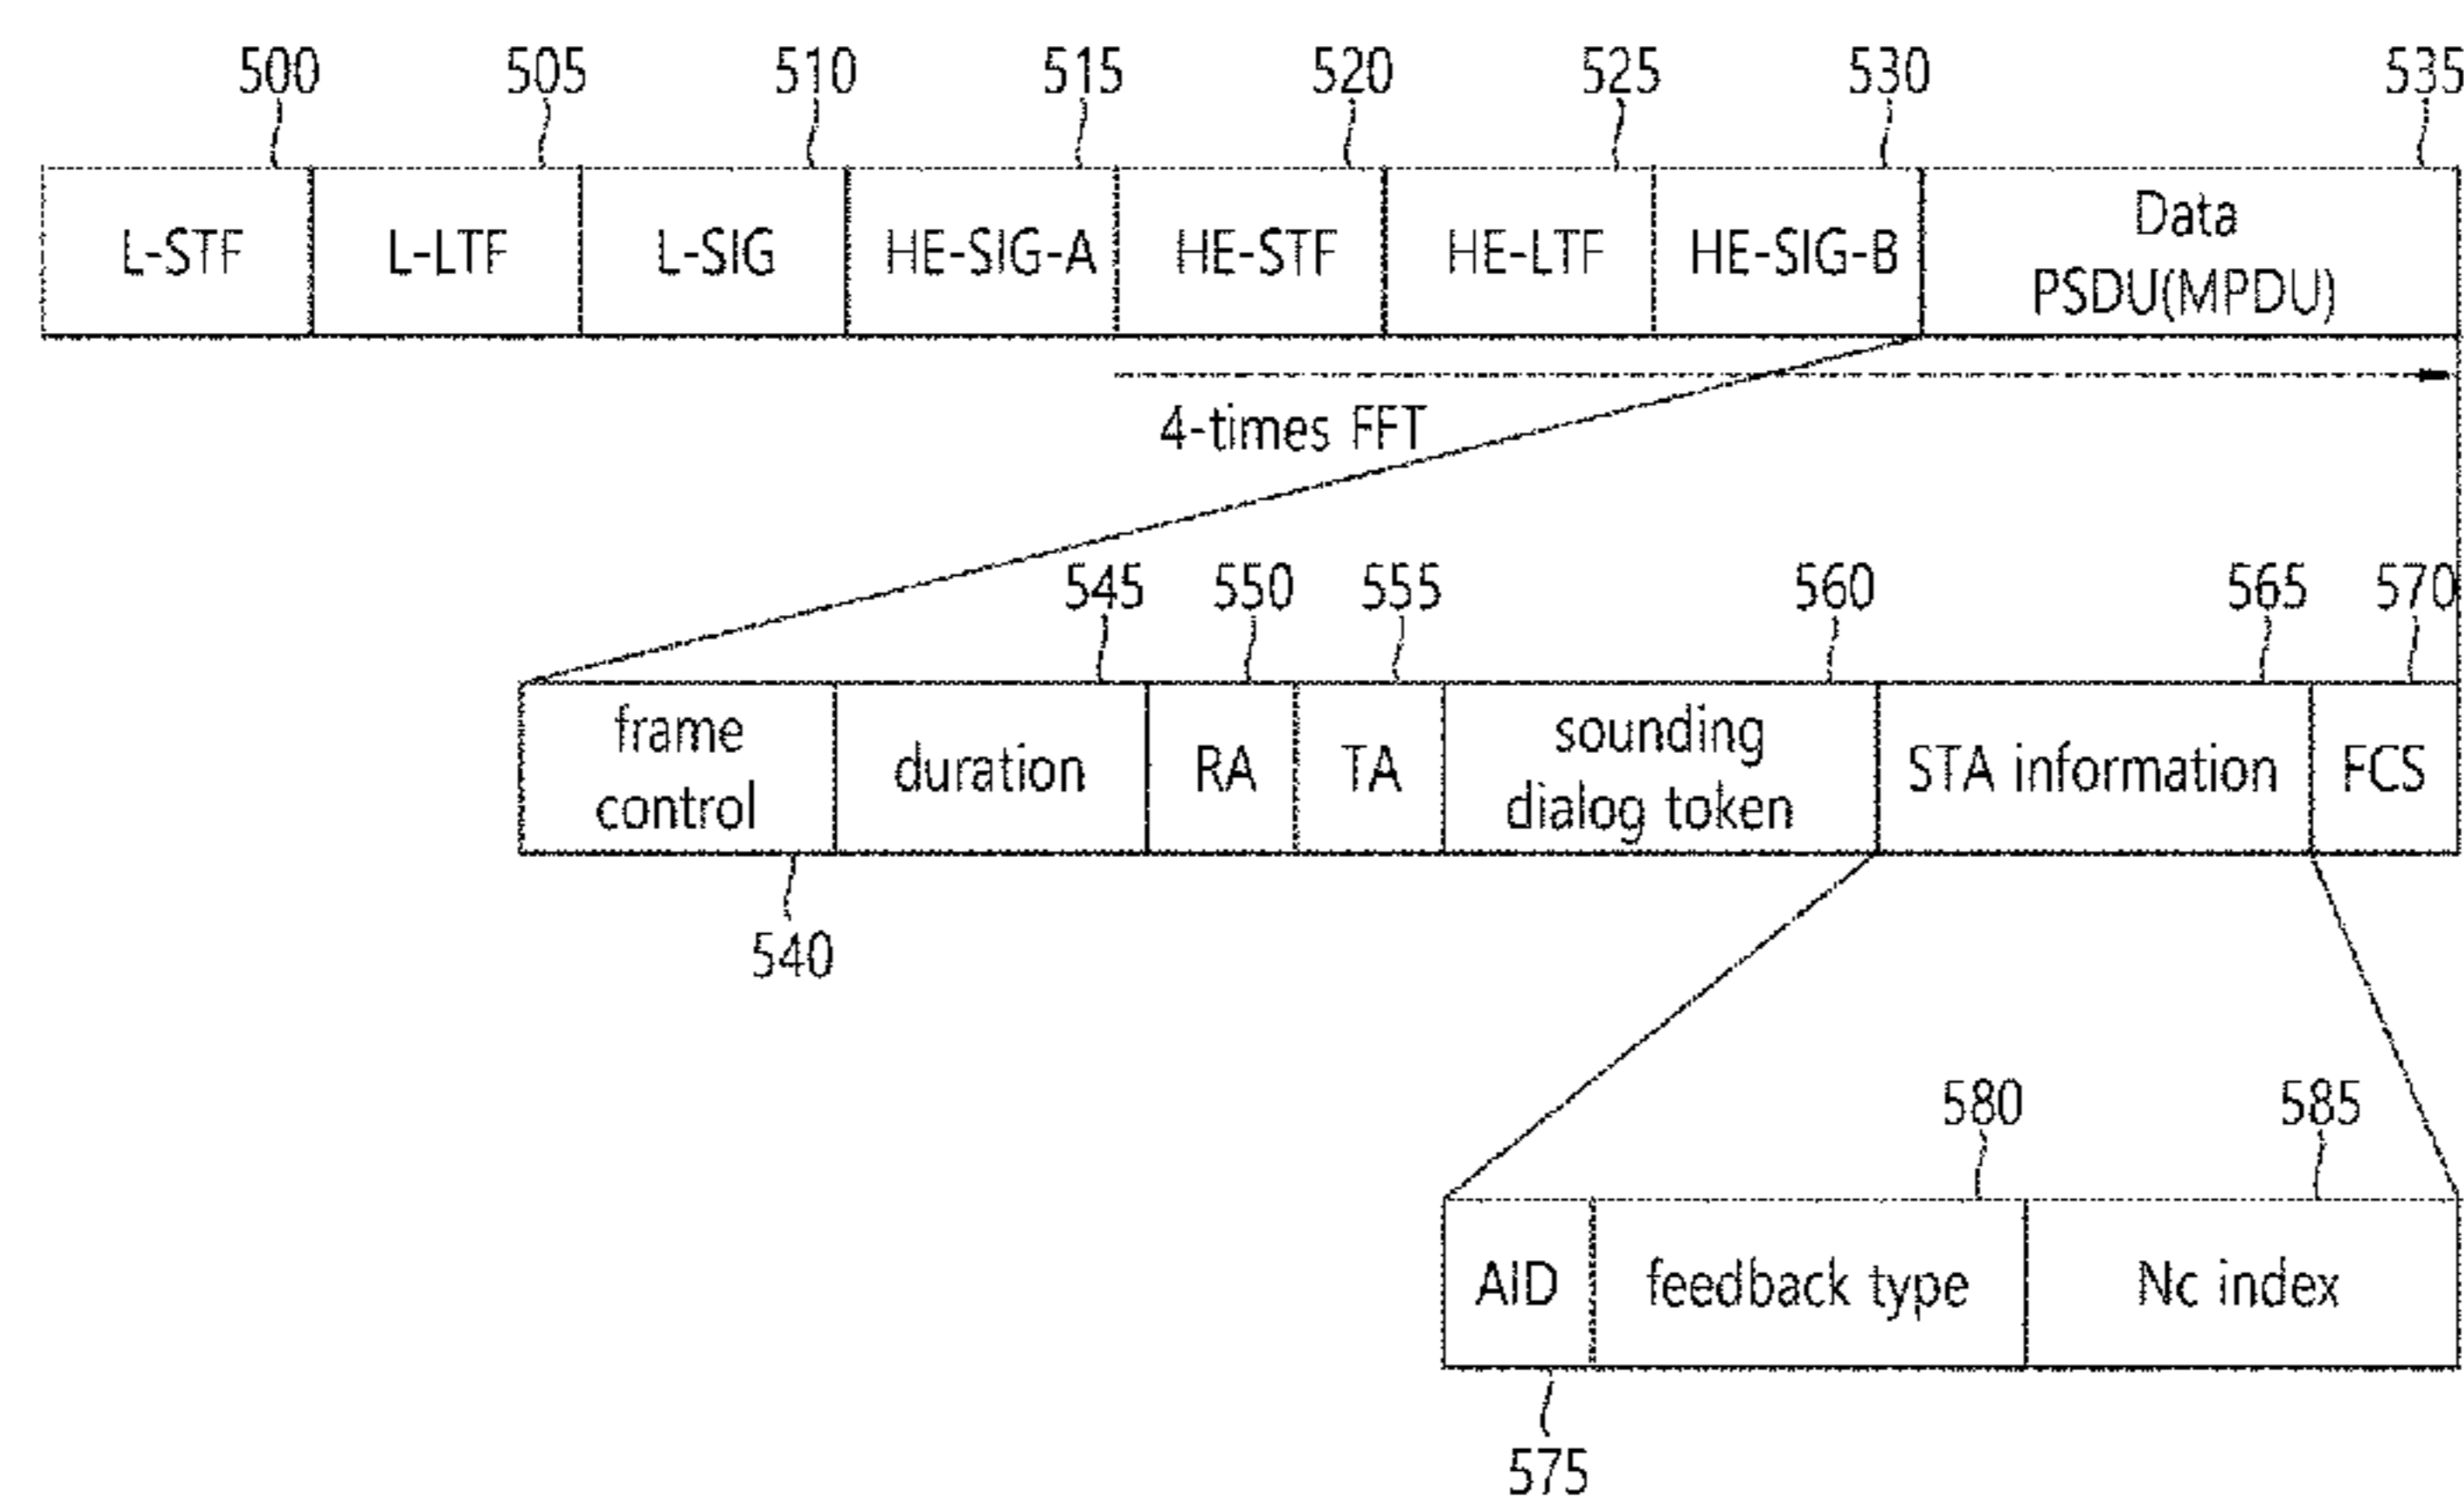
500 505 510 515 520 525 530 535

L-STF L-LTF L-SIG HE-SIG-A HE-STF HE-LTF HE-SIG-B Data PSDU(MPDU)

4-times FFT

545 550 555 560 565 570

frame control duration RA TA sounding dialog token STA information FCS

540

580 585

AID feedback type Nc index

575